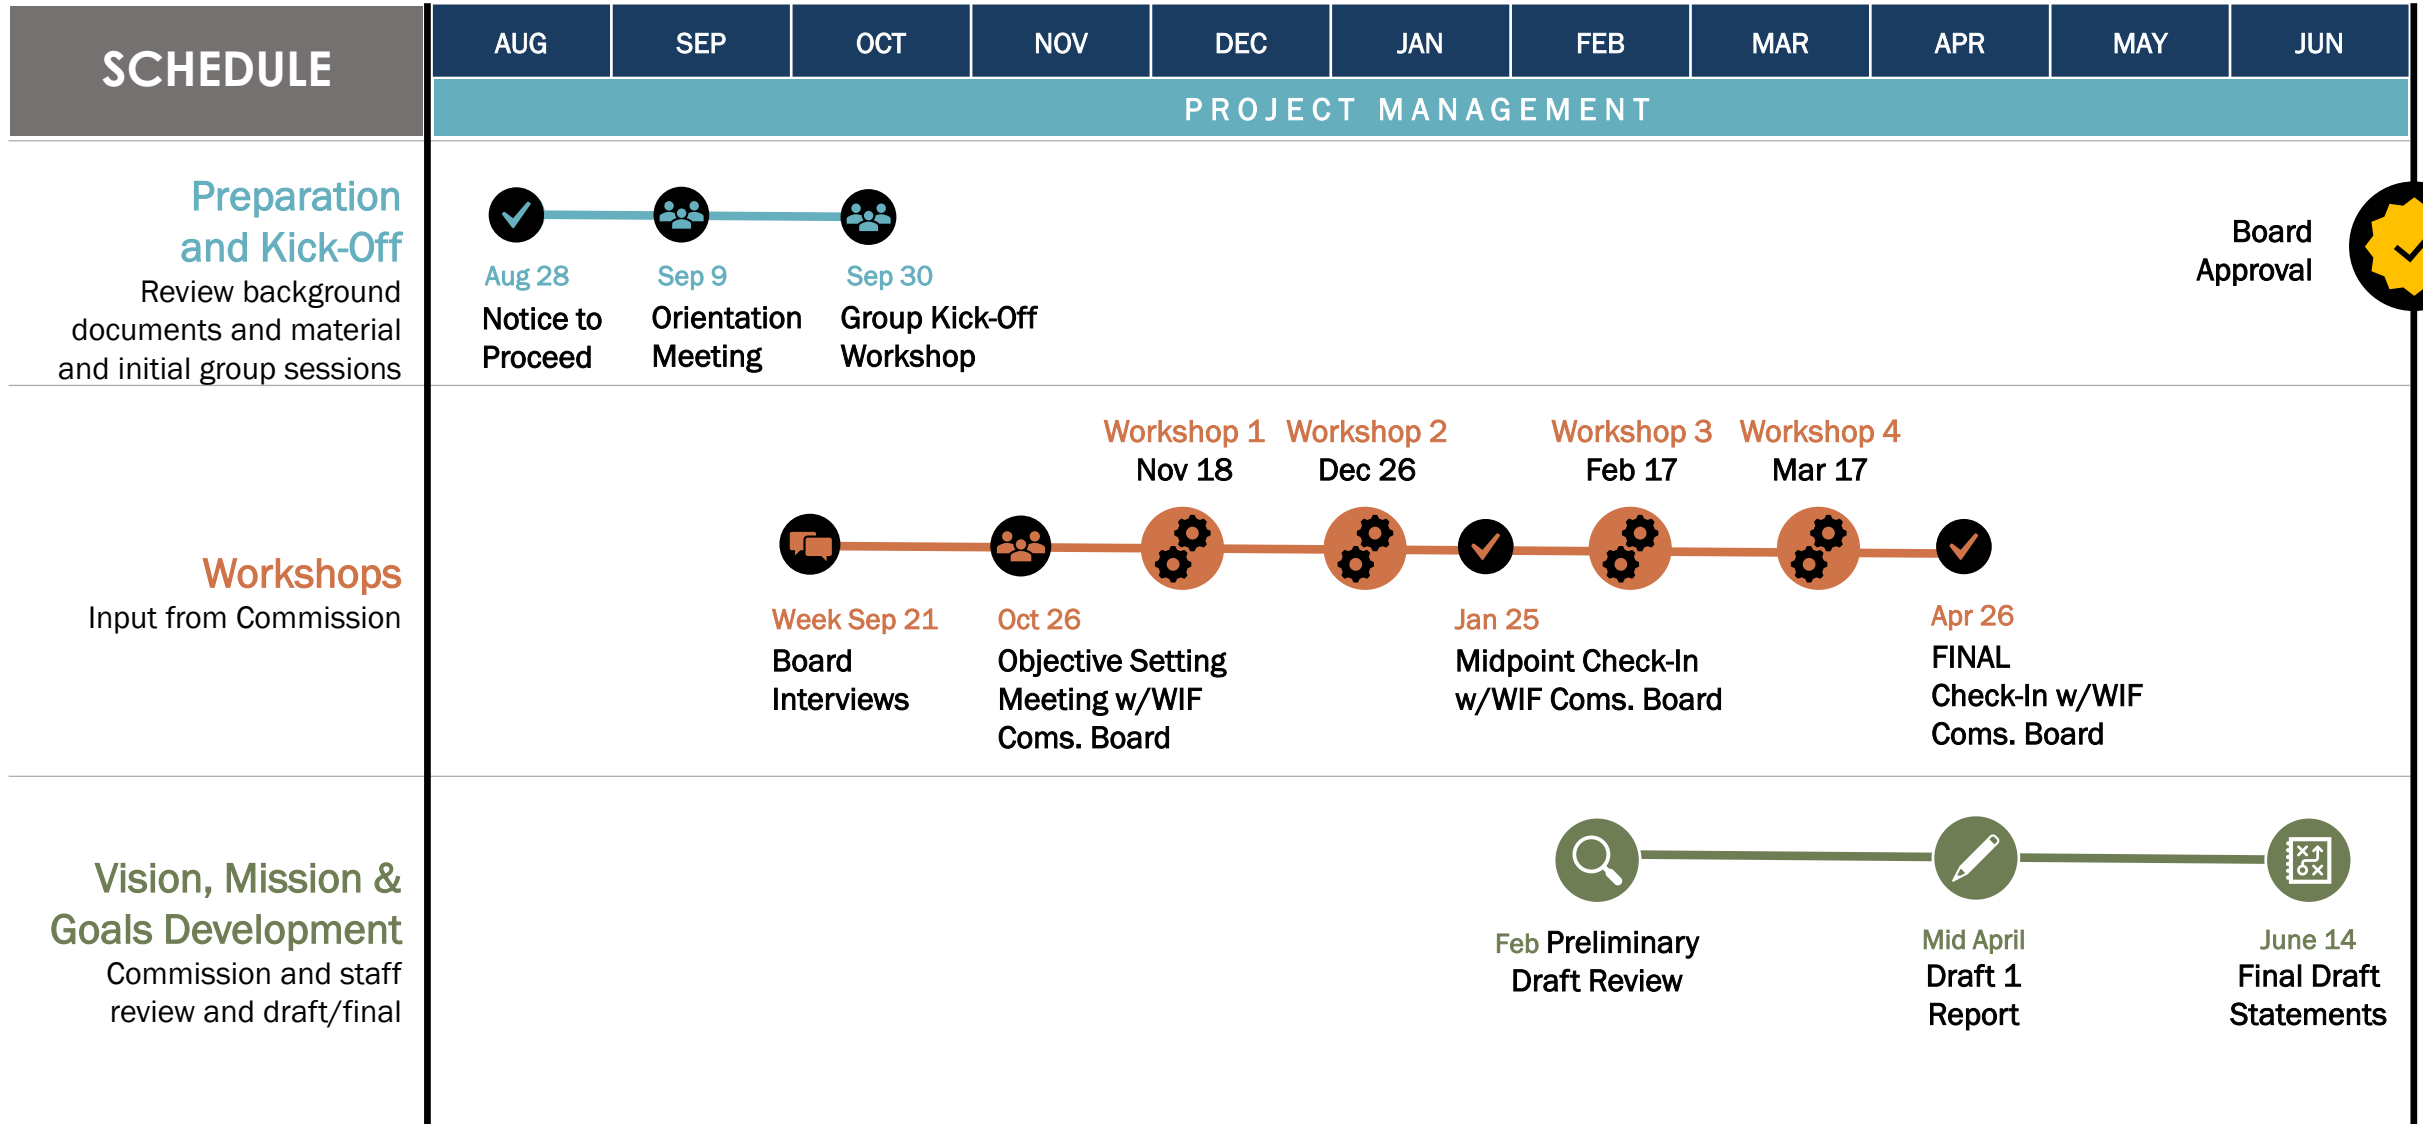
SCHEDULE

| AUG | SEP | OCT | NOV | DEC | JAN | FEB | MAR | APR | MAY | JUN |
|---|---|---|---|---|---|---|---|---|---|---|

PROJECT MANAGEMENT

Preparation and Kick-Off
Review background documents and material and initial group sessions

Aug 28
Notice to Proceed

Sep 9
Orientation Meeting

Sep 30
Group Kick-Off Workshop

Board Approval

Workshops
Input from Commission

Workshop 1
Nov 18

Workshop 2
Dec 26

Workshop 3
Feb 17

Workshop 4
Mar 17

Week Sep 21
Board Interviews

Oct 26
Objective Setting Meeting w/WIF Coms. Board

Jan 25
Midpoint Check-In w/WIF Coms. Board

Apr 26
FINAL Check-In w/WIF Coms. Board

Vision, Mission & Goals Development
Commission and staff review and draft/final

Feb Preliminary Draft Review

Mid April
Draft 1 Report

June 14
Final Draft Statements